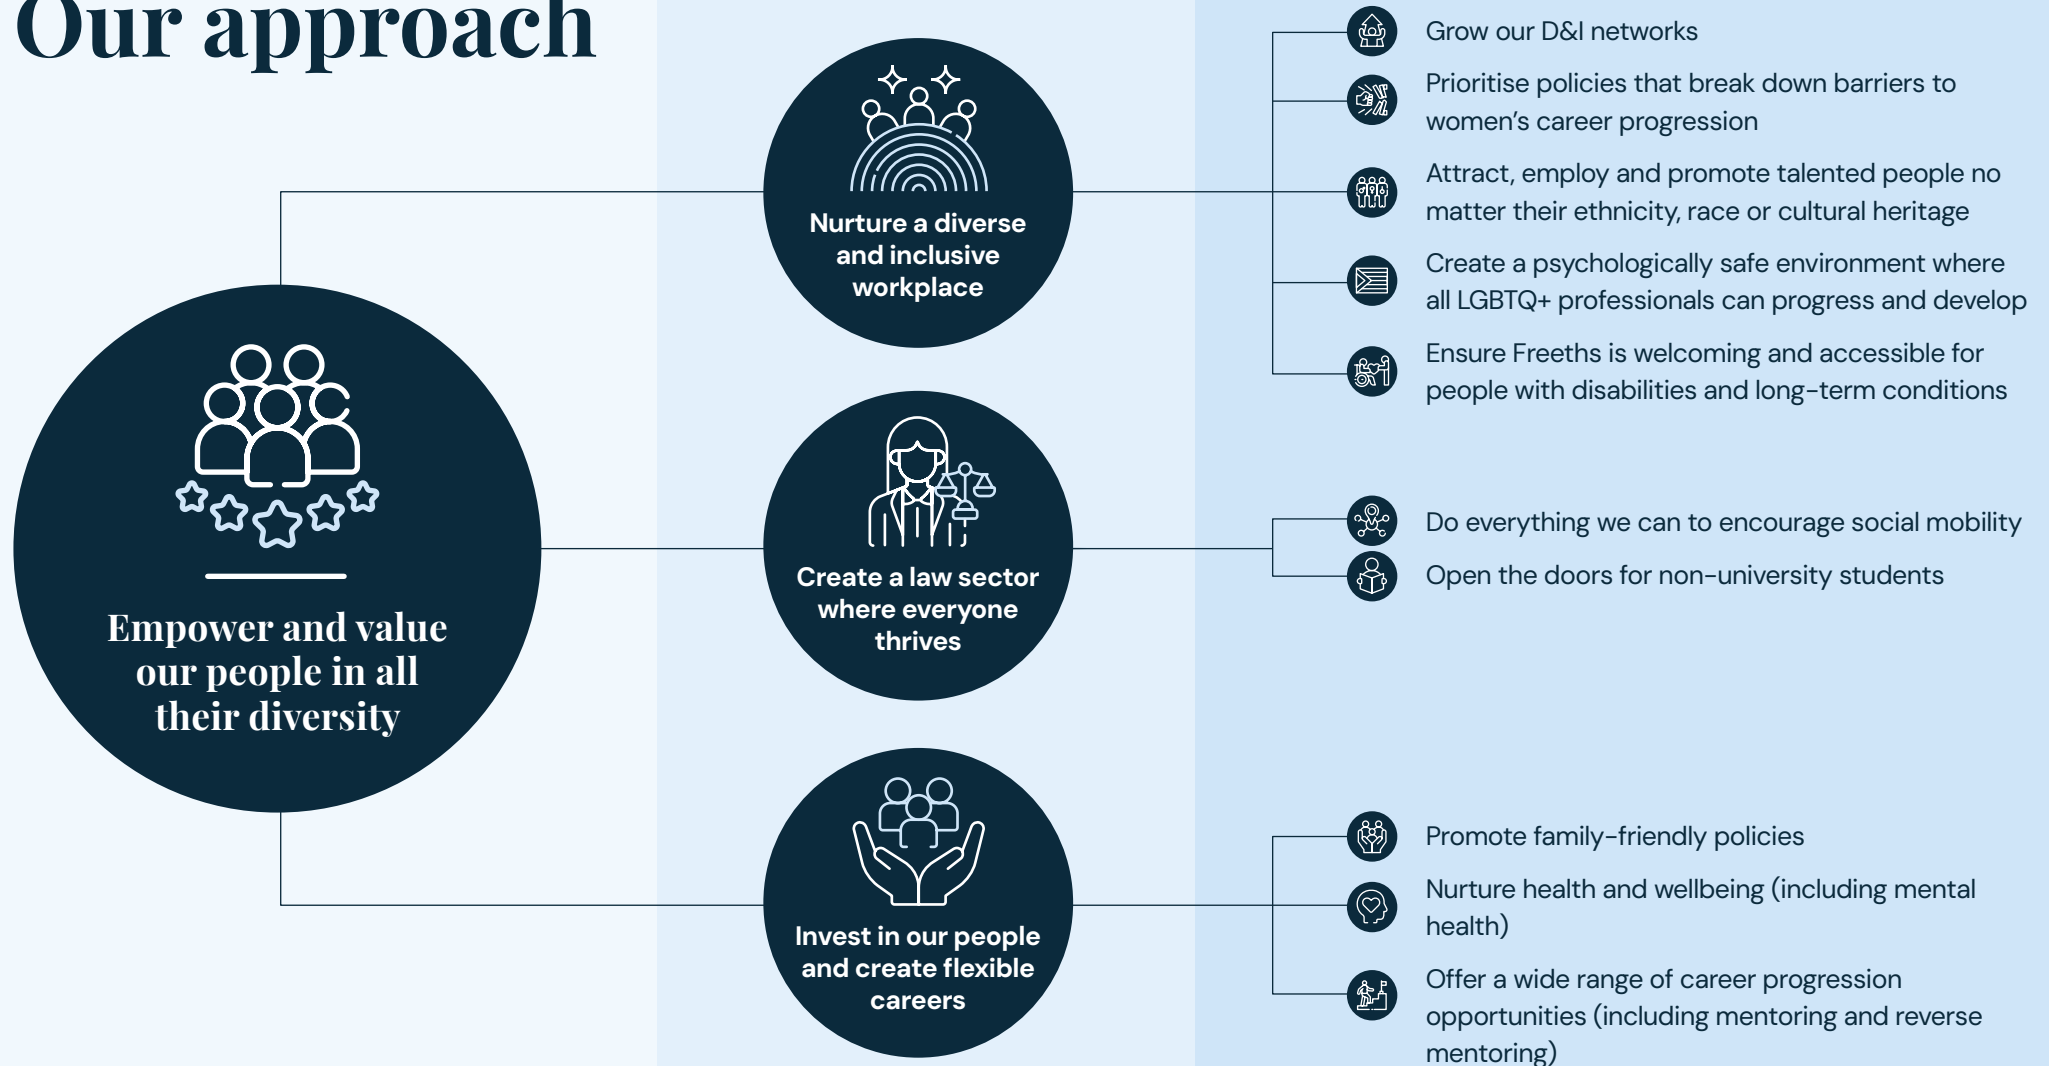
Our approach

Empower and value our people in all their diversity

Nurture a diverse and inclusive workplace

Grow our D&I networks

Prioritise policies that break down barriers to women's career progression

Attract, employ and promote talented people no matter their ethnicity, race or cultural heritage

Create a psychologically safe environment where all LGBTQ+ professionals can progress and develop

Ensure Freeths is welcoming and accessible for people with disabilities and long-term conditions

Create a law sector where everyone thrives

Do everything we can to encourage social mobility

Open the doors for non-university students

Invest in our people and create flexible careers

Promote family-friendly policies

Nurture health and wellbeing (including mental health)

Offer a wide range of career progression opportunities (including mentoring and reverse mentoring)